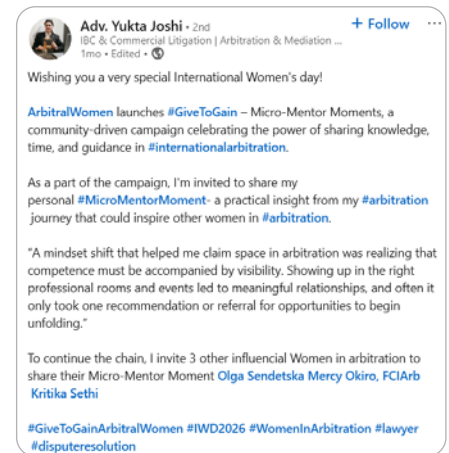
Adv. Yukta Joshi • 2nd
IBC & Commercial Litigation | Arbitration & Mediation ...
1mo • Edited •

+ Follow

Wishing you a very special International Women's day!

ArbitralWomen launches #GiveToGain – Micro-Mentor Moments, a community-driven campaign celebrating the power of sharing knowledge, time, and guidance in #internationalarbitration.

As a part of the campaign, I'm invited to share my personal #MicroMentorMoment- a practical insight from my #arbitration journey that could inspire other women in #arbitration.

"A mindset shift that helped me claim space in arbitration was realizing that competence must be accompanied by visibility. Showing up in the right professional rooms and events led to meaningful relationships, and often it only took one recommendation or referral for opportunities to begin unfolding."

To continue the chain, I invite 3 other influencial Women in arbitration to share their Micro-Mentor Moment Olga Sendetska Mercy Okiro, FCIArb Kritika Sethi

#GiveToGainArbitralWomen #IWD2026 #WomenInArbitration #lawyer #disputeresolution